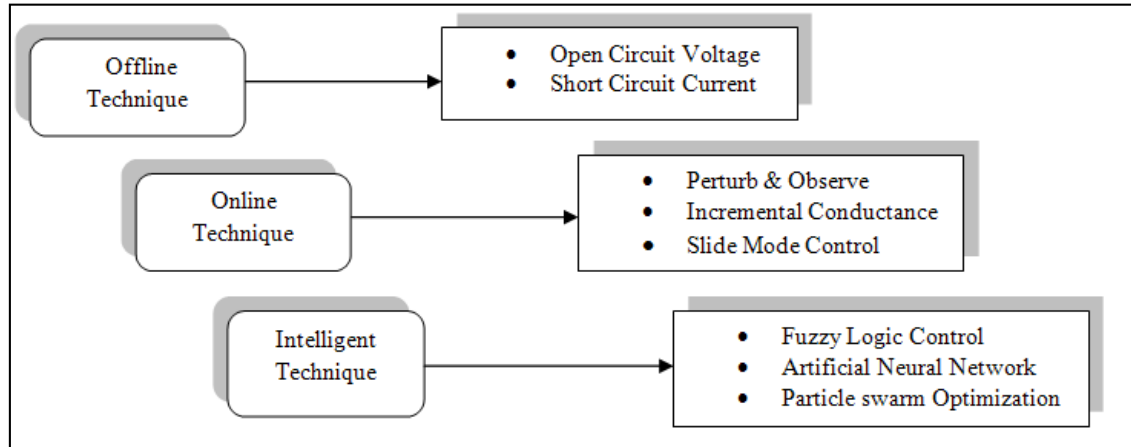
Offline Technique

- Open Circuit Voltage
- Short Circuit Current

Online Technique

- Perturb & Observe
- Incremental Conductance
- Slide Mode Control

Intelligent Technique

- Fuzzy Logic Control
- Artificial Neural Network
- Particle swarm Optimization